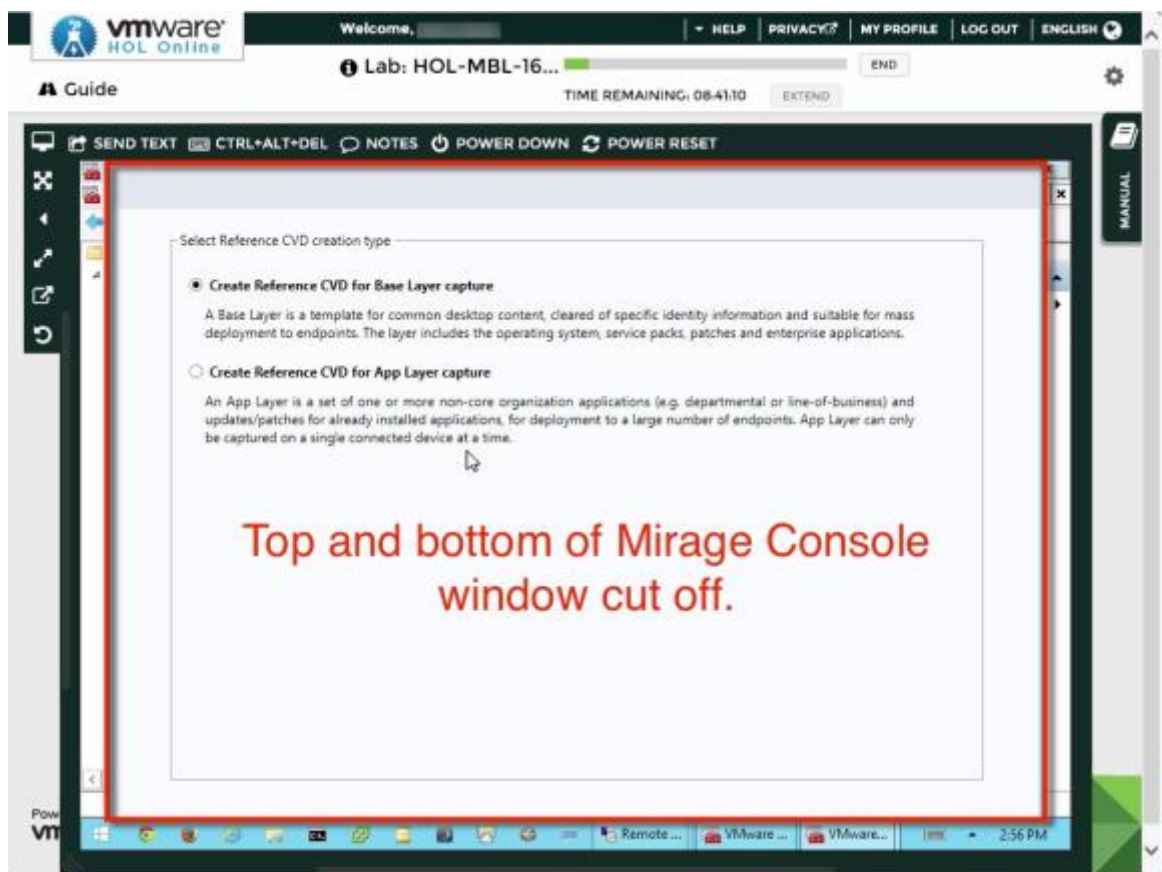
vmware HOL Online

Welcome,

HELP | PRIVACY | MY PROFILE | LOG OUT | ENGLISH

Lab: HOL-MBL-16...

END

TIME REMAINING: 08:41:10

EXTEND

Guide

SEND TEXT  CTRL+ALT+DEL  NOTES  POWER DOWN  POWER RESET

MANUAL

Select Reference CVD creation type

Create Reference CVD for Base Layer capture

A Base Layer is a template for common desktop content, cleared of specific identity information and suitable for mass deployment to endpoints. The layer includes the operating system, service packs, patches and enterprise applications.

Create Reference CVD for App Layer capture

An App Layer is a set of one or more non-core organization applications (e.g. departmental or line-of-business) and updates/patches for already installed applications, for deployment to a large number of endpoints. App Layer can only be captured on a single connected device at a time.

Top and bottom of Mirage Console window cut off.

Pow

vm

Remote ...  VMware ...  VMware...  2:56 PM